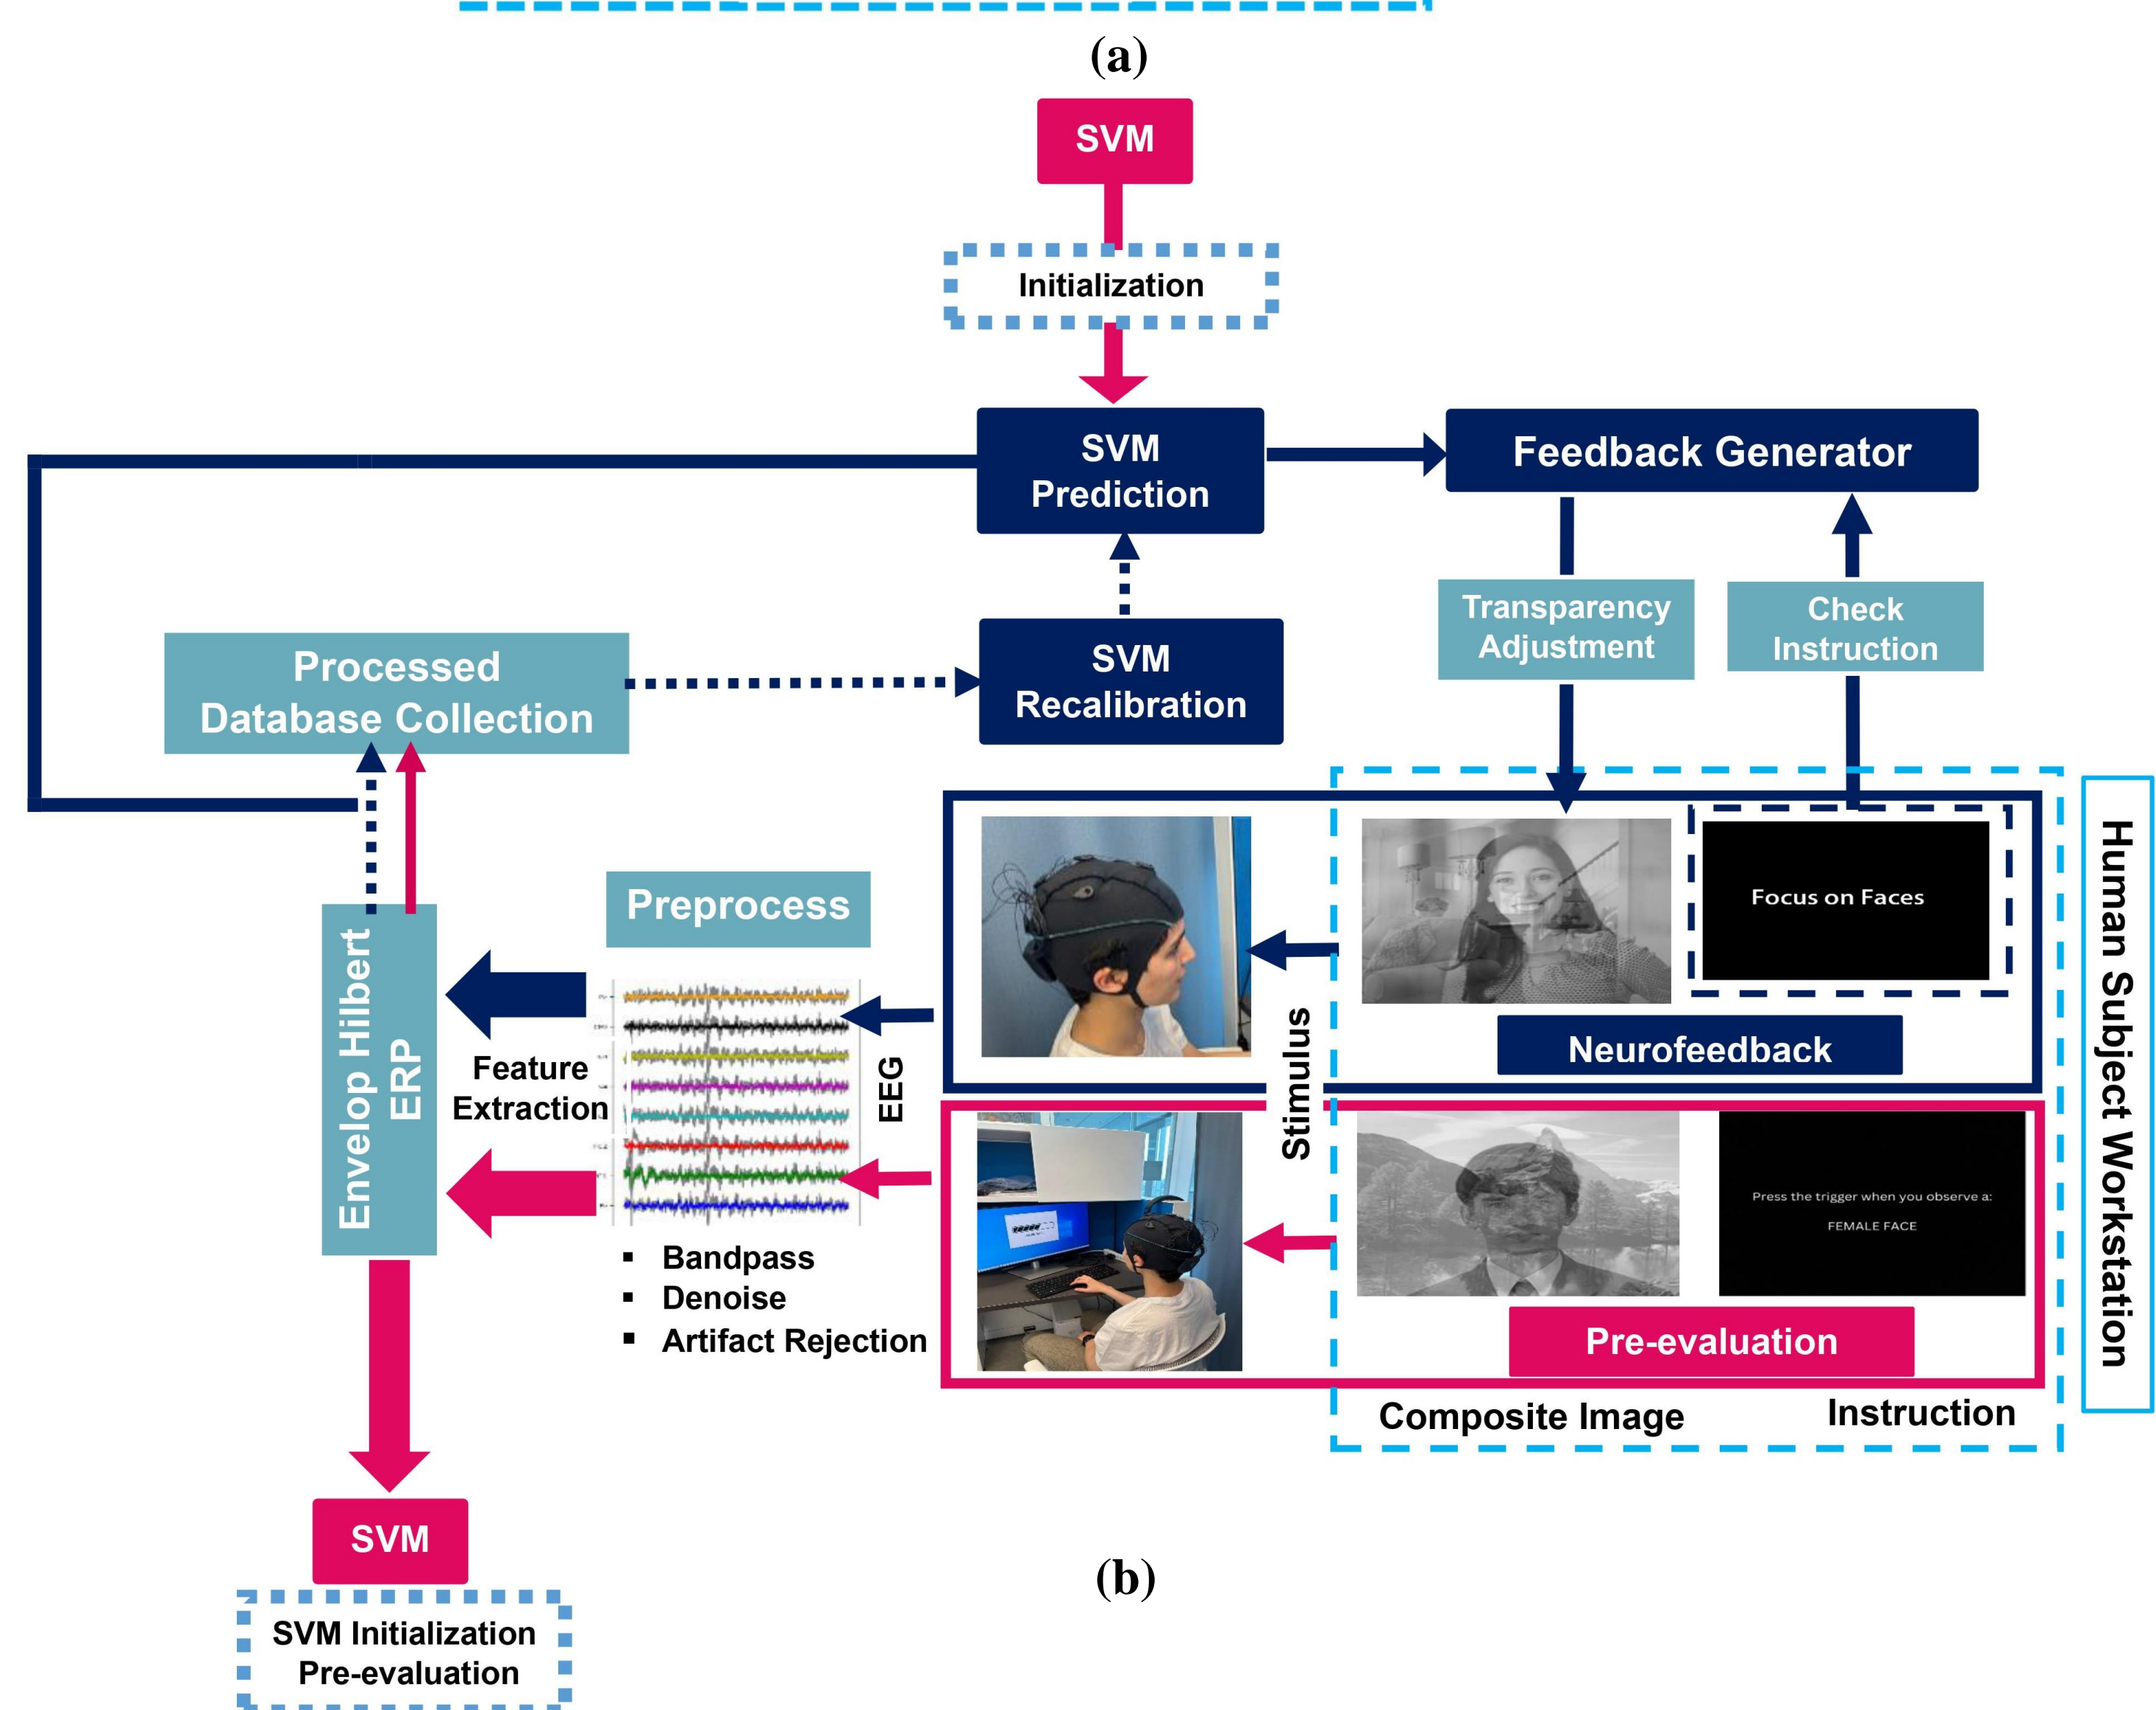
(a)

SVM

Initialization

SVM Prediction

Feedback Generator

Transparency Adjustment

Check Instruction

Processed Database Collection

SVM Recalibration

Preprocess

Envelop Hilbert ERP

Feature Extraction

EEG

Stimulus

Focus on Faces

Neurofeedback

Press the trigger when you observe a:

FEMALE FACE

Pre-evaluation

Human Subject Workstation

- Bandpass
- Denoise
- Artifact Rejection

Composite Image

Instruction

SVM

SVM Initialization Pre-evaluation

(b)